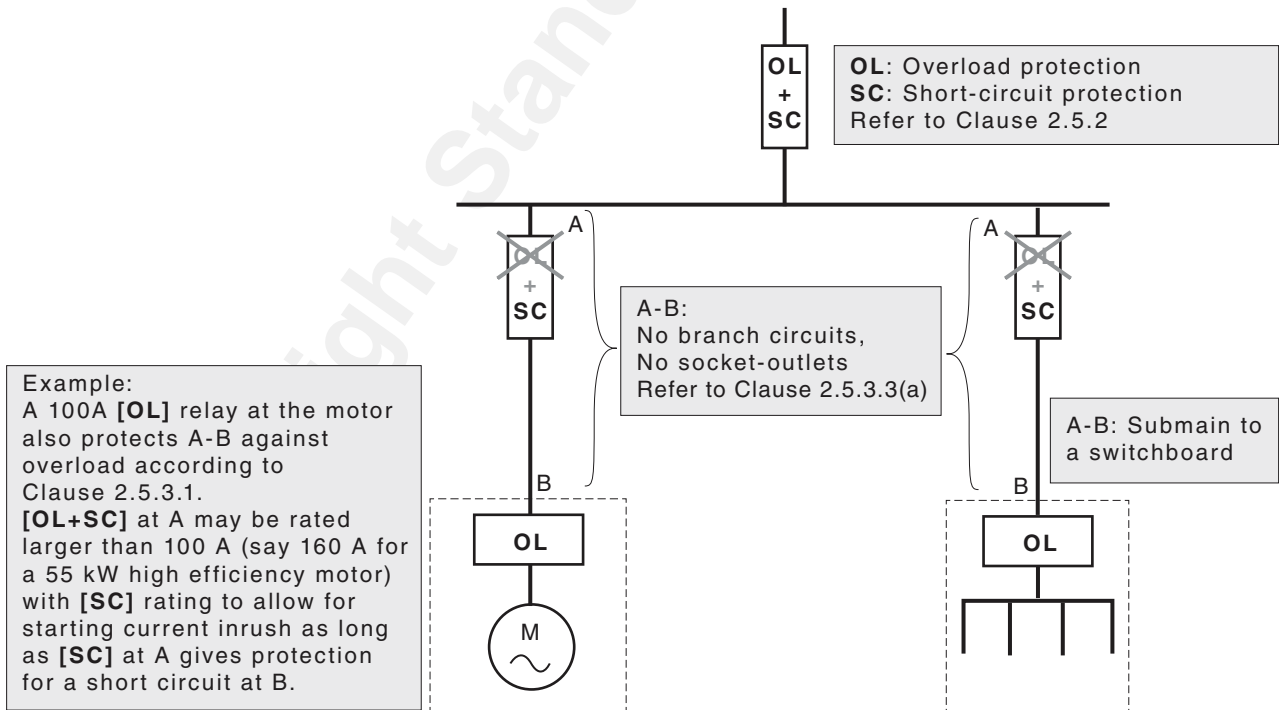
OL
+
SC

**OL**: Overload protection
**SC**: Short-circuit protection
Refer to Clause 2.5.2

A

OL
+
SC

A-B:
No branch circuits,
No socket-outlets
Refer to Clause 2.5.3.3(a)

A

OL
+
SC

Example:
A 100A **[OL]** relay at the motor also protects A-B against overload according to Clause 2.5.3.1.
**[OL+SC]** at A may be rated larger than 100 A (say 160 A for a 55 kW high efficiency motor) with **[SC]** rating to allow for starting current inrush as long as **[SC]** at A gives protection for a short circuit at B.

A-B: Submain to a switchboard

B

OL

M

B

OL